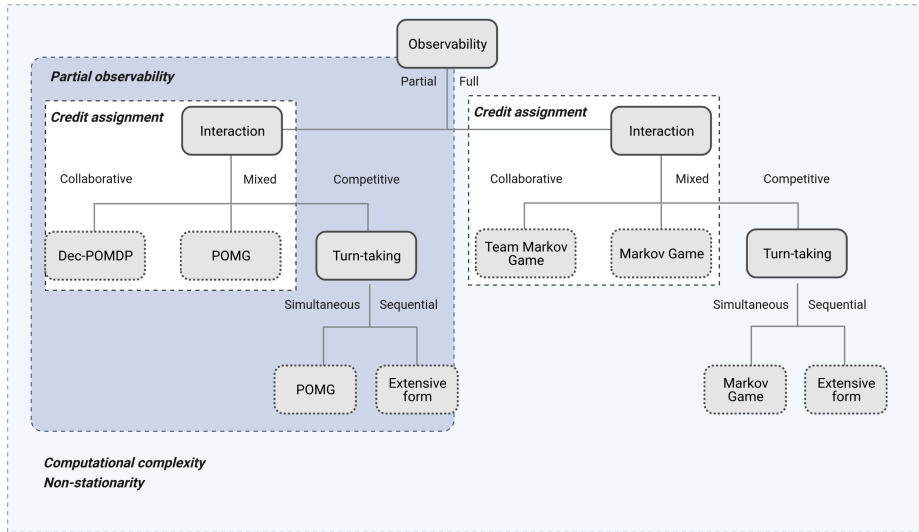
Observability

Partial observability

Partial Full

Credit assignment

Interaction

Collaborative Mixed Competitive

Dec-POMDP POMG Turn-taking

Simultaneous Sequential

POMG Extensive form

Credit assignment

Interaction

Collaborative Mixed Competitive

Team Markov Game Markov Game Turn-taking

Simultaneous Sequential

Markov Game Extensive form

Computational complexity
Non-stationarity